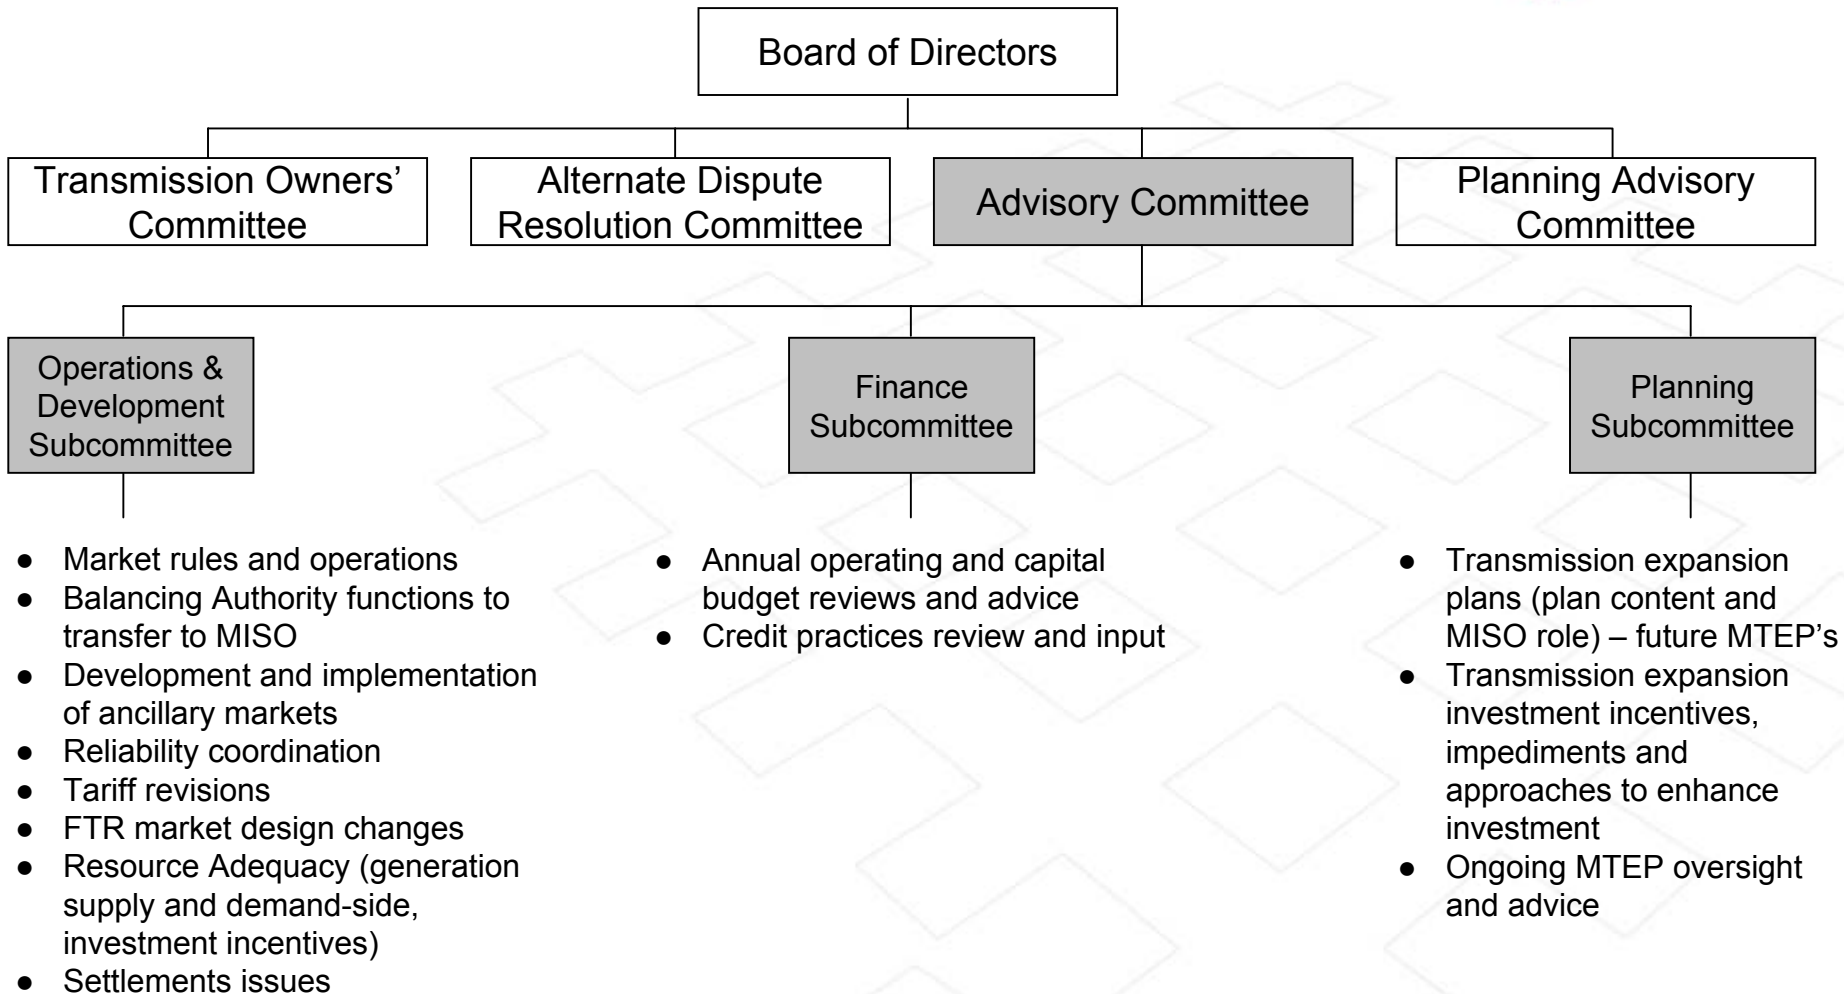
Board of Directors

Transmission Owners' Committee

Alternate Dispute Resolution Committee

Advisory Committee

Planning Advisory Committee

Operations & Development Subcommittee

Finance Subcommittee

Planning Subcommittee

- Market rules and operations
- Balancing Authority functions to transfer to MISO
- Development and implementation of ancillary markets
- Reliability coordination
- Tariff revisions
- FTR market design changes
- Resource Adequacy (generation supply and demand-side, investment incentives)
- Settlements issues

- Annual operating and capital budget reviews and advice
- Credit practices review and input

- Transmission expansion plans (plan content and MISO role) – future MTEP's
- Transmission expansion investment incentives, impediments and approaches to enhance investment
- Ongoing MTEP oversight and advice